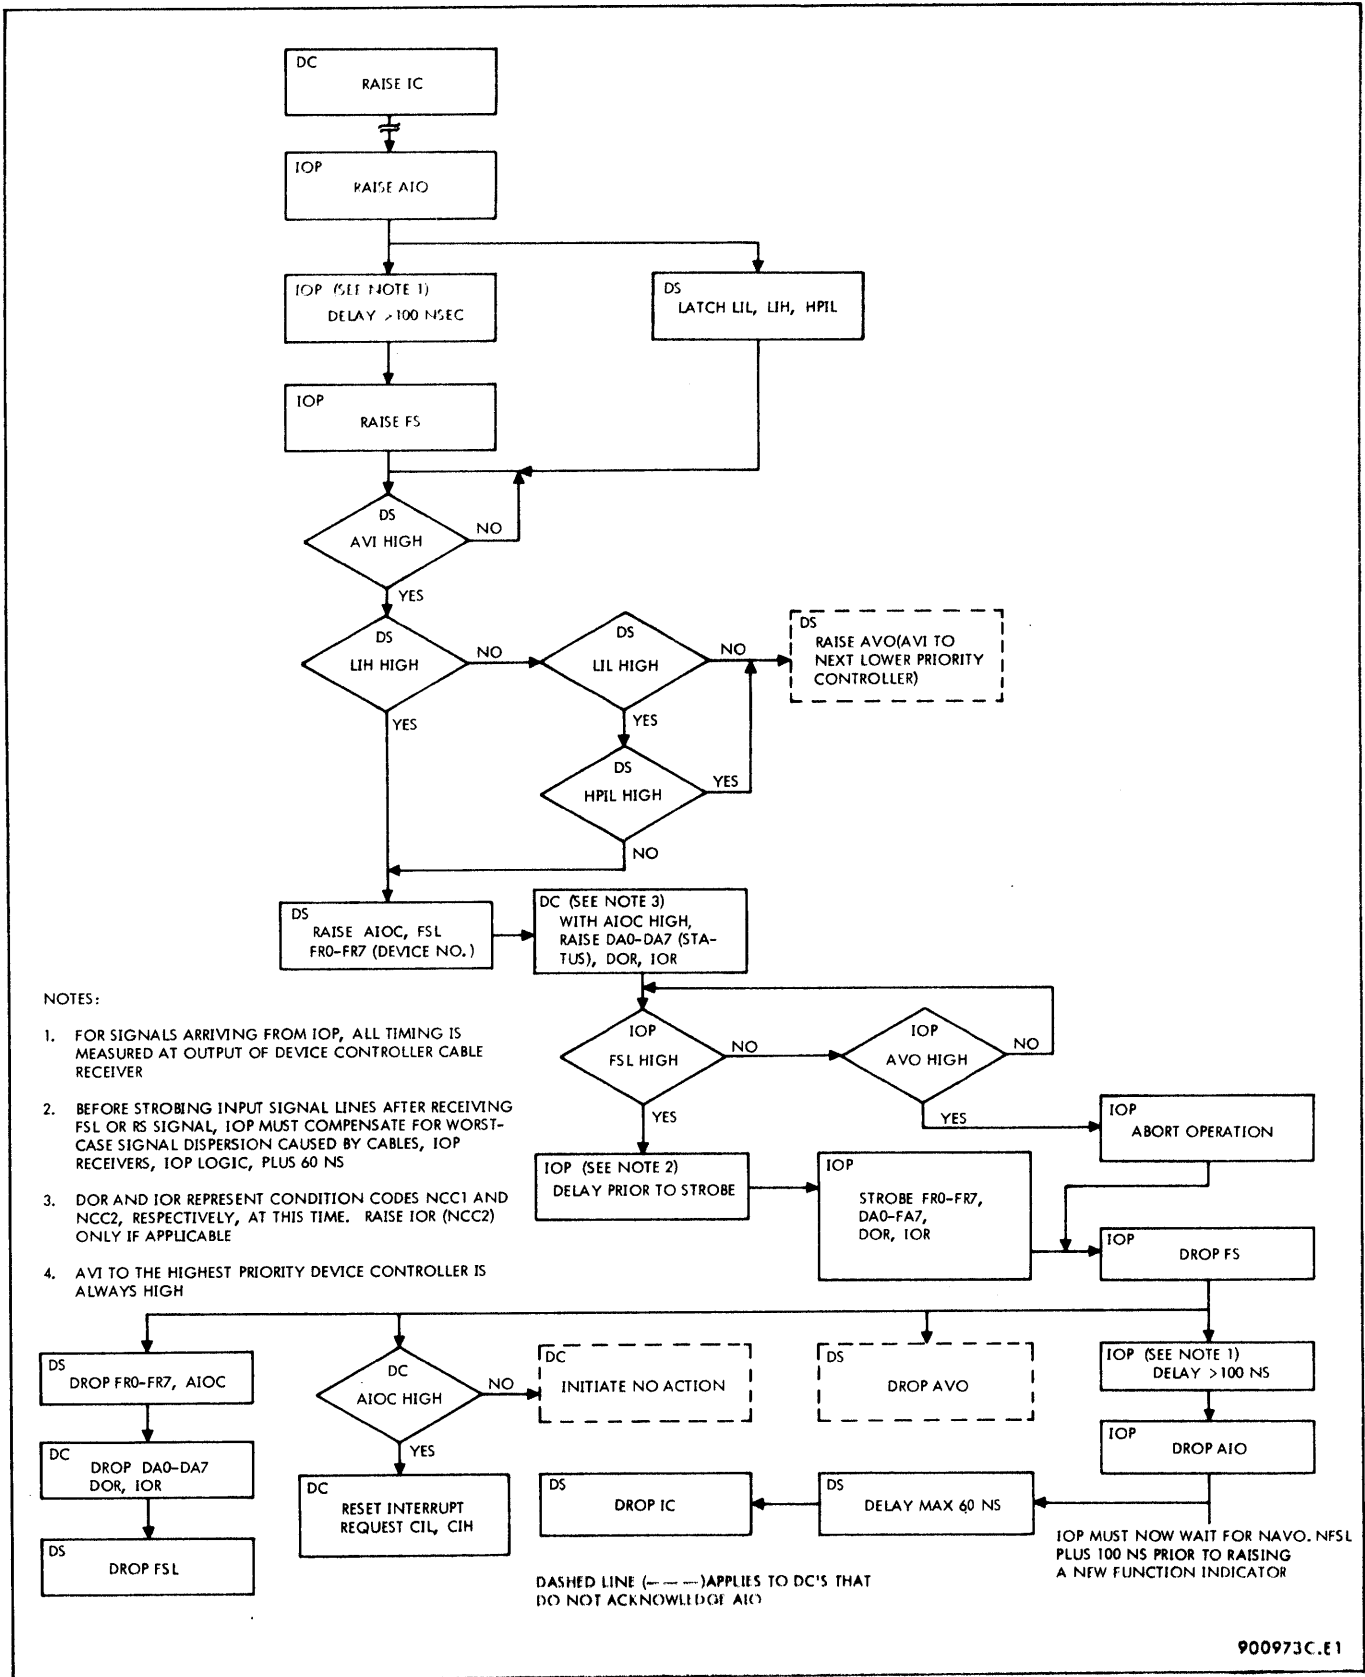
DC
RAISE IC

IOP
RAISE AIO

IOP (SEE NOTE 1)
DELAY >100 NSEC

DS
LATCH LIL, LIH, HPIL

IOP
RAISE FS

DS
AVI HIGH

NO

YES

DS
LIH HIGH

NO

DS
LIL HIGH

NO

DS
RAISE AVO(AVI TO NEXT LOWER PRIORITY CONTROLLER)

YES

YES

DS
HPIL HIGH

YES

NO

DS
RAISE AIOC, FSL FR0-FR7 (DEVICE NO.)

DC (SEE NOTE 3)
WITH AIOC HIGH, RAISE DA0-DA7 (STATUS), DOR, IOR

NOTES:

1. FOR SIGNALS ARRIVING FROM IOP, ALL TIMING IS MEASURED AT OUTPUT OF DEVICE CONTROLLER CABLE RECEIVER

2. BEFORE STROBING INPUT SIGNAL LINES AFTER RECEIVING FSL OR RS SIGNAL, IOP MUST COMPENSATE FOR WORST-CASE SIGNAL DISPERSION CAUSED BY CABLES, IOP RECEIVERS, IOP LOGIC, PLUS 60 NS

3. DOR AND IOR REPRESENT CONDITION CODES NCC1 AND NCC2, RESPECTIVELY, AT THIS TIME. RAISE IOR (NCC2) ONLY IF APPLICABLE

4. AVI TO THE HIGHEST PRIORITY DEVICE CONTROLLER IS ALWAYS HIGH

IOP
FSL HIGH

NO

IOP
AVO HIGH

NO

YES

YES

IOP
ABORT OPERATION

IOP (SEE NOTE 2)
DELAY PRIOR TO STROBE

IOP
STROBE FR0-FR7, DA0-FA7, DOR, IOR

IOP
DROP FS

DS
DROP FR0-FR7, AIOC

DC
AIOC HIGH

NO

DC
INITIATE NO ACTION

DS
DROP AVO

IOP (SEE NOTE 1)
DELAY >100 NS

YES

DC
DROP DA0-DA7 DOR, IOR

IOP
DROP AIO

DC
RESET INTERRUPT REQUEST CIL, CIH

DS
DROP IC

DS
DELAY MAX 60 NS

DS
DROP FSL

IOP MUST NOW WAIT FOR NAVO. NFSL PLUS 100 NS PRIOR TO RAISING A NEW FUNCTION INDICATOR

DASHED LINE (– – –)APPLIES TO DC'S THAT DO NOT ACKNOWLEDGE AIO

900973C.E1